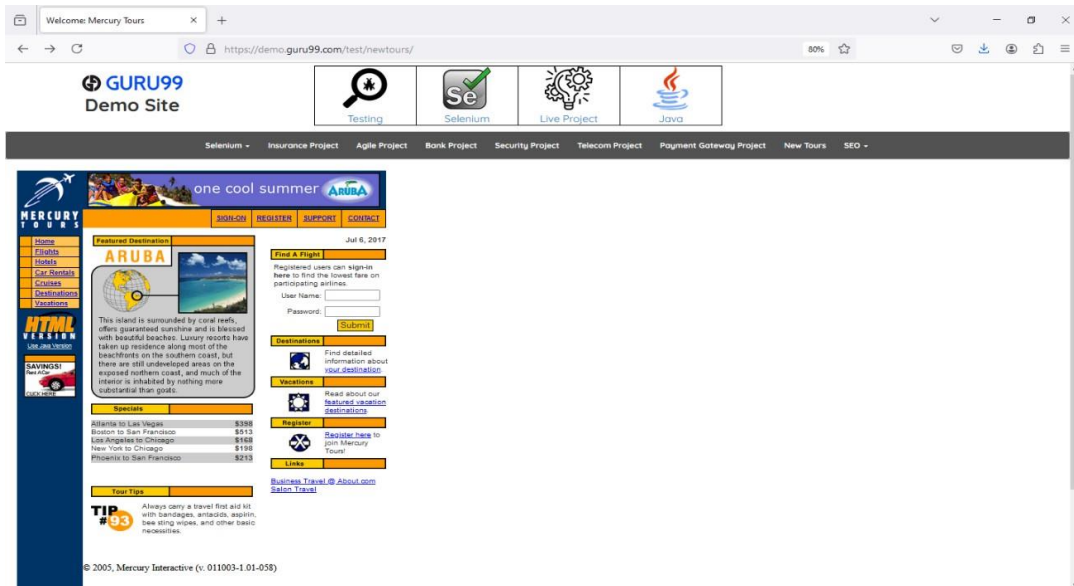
Welcome: Mercury Tours

https://demo.guru99.com/test/newtours/

80%

GURU99
Demo Site

Testing | Selenium | Live Project | Java

Selenium ▾ Insurance Project Agile Project Bank Project Security Project Telecom Project Payment Gateway Project New Tours SEO ▾

MERCURY TOURS

one cool summer ARUBA

SIGN-ON REGISTER SUPPORT CONTACT

Home
Flights
Hotels
Car Rentals
Cruises
Destinations
Vacations

HTML VERSION
Use Java Version

SAVINGS!
Rent A Car
CLICK HERE

Featured Destination

ARUBA

This island is surrounded by coral reefs, offers guaranteed sunshine and is blessed with beautiful beaches. Luxury resorts have taken up residence along most of the beachfronts on the southern coast, but there are still undeveloped areas on the exposed northern coast, and much of the interior is inhabited by nothing more substantial than goats.

Specials

| | |
|---|---|
| Atlanta to Las Vegas | $398 |
| Boston to San Francisco | $513 |
| Los Angeles to Chicago | $168 |
| New York to Chicago | $198 |
| Phoenix to San Francisco | $213 |

Tour Tips

TIP #93

Always carry a travel first aid kit with bandages, antacids, aspirin, bee sting wipes, and other basic necessities.

Jul 6, 2017

Find A Flight

Registered users can sign-in here to find the lowest fare on participating airlines.

User Name:

Password:

Submit

Destinations

Find detailed information about your destination.

Vacations

Read about our featured vacation destinations.

Register

Register here to join Mercury Tours!

Links

Business Travel @ About.com
Salon Travel

© 2005, Mercury Interactive (v. 011003-1.01-058)